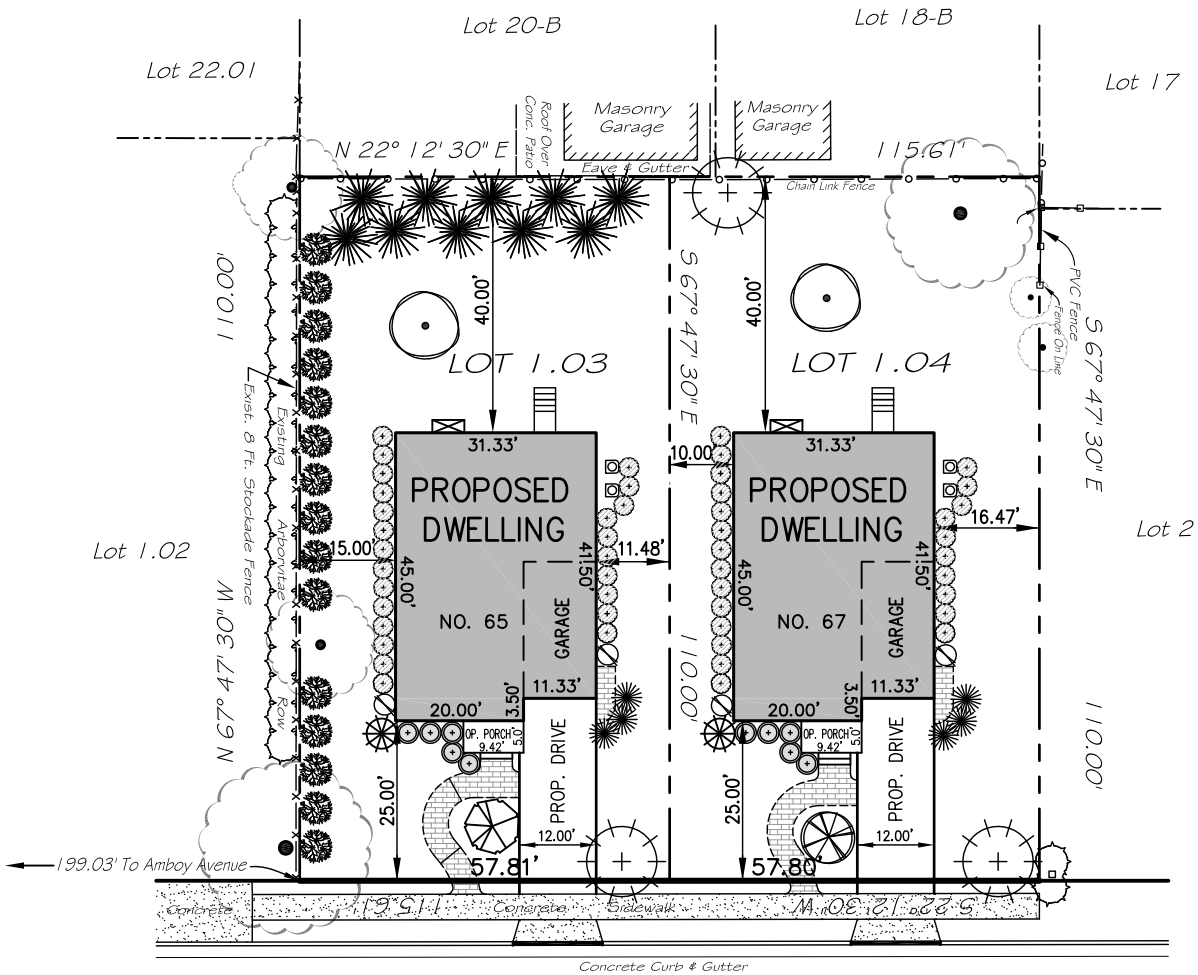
Lot 20-B

Lot 18-B

Lot 22.01

Lot 17

Masonry Garage

Masonry Garage

Roof Over Conc. Patio

N 22° 12' 30" E

Eave & Gutter

115.61'

Chain Link Fence

110.00'

40.00'

S 67° 47' 30" E

40.00'

PVC Fence

Fence On Line

S 67° 47' 30" E

LOT 1.03

LOT 1.04

Exist. 8 Ft. Stockade Fence

Existing Arborvitae Row

31.33'

31.33'

10.00'

PROPOSED DWELLING

PROPOSED DWELLING

16.47'

Lot 2

Lot 1.02

15.00'

45.00'

41.50'

11.48'

45.00'

41.50'

N 67° 47' 30" W

NO. 65

GARAGE

NO. 67

GARAGE

110.00'

110.00'

20.00'

3.50'

11.33'

20.00'

3.50'

11.33'

OP. PORCH 9.42' 5.0'

PROP. DRIVE

OP. PORCH 9.42' 5.0'

PROP. DRIVE

25.00'

25.00'

12.00'

12.00'

199.03' To Amboy Avenue

57.81'

57.80'

Concrete

115.61'

Concrete Sidewalk

S 22° 12' 30" W

Concrete Curb & Gutter